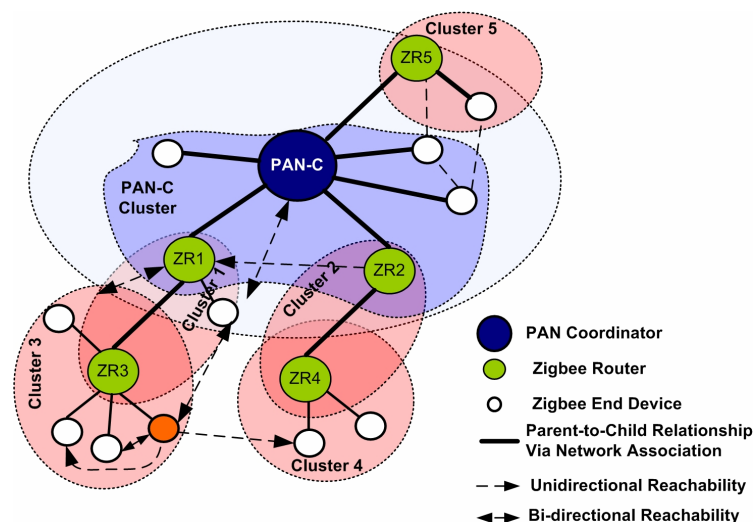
Cluster 5
ZR5
PAN-C
PAN-C Cluster
ZR1
Cluster 1
ZR2
Cluster 2
Cluster 3
ZR3
ZR4
Cluster 4
PAN Coordinator
Zigbee Router
Zigbee End Device
Parent-to-Child Relationship Via Network Association
Unidirectional Reachability
Bi-directional Reachability